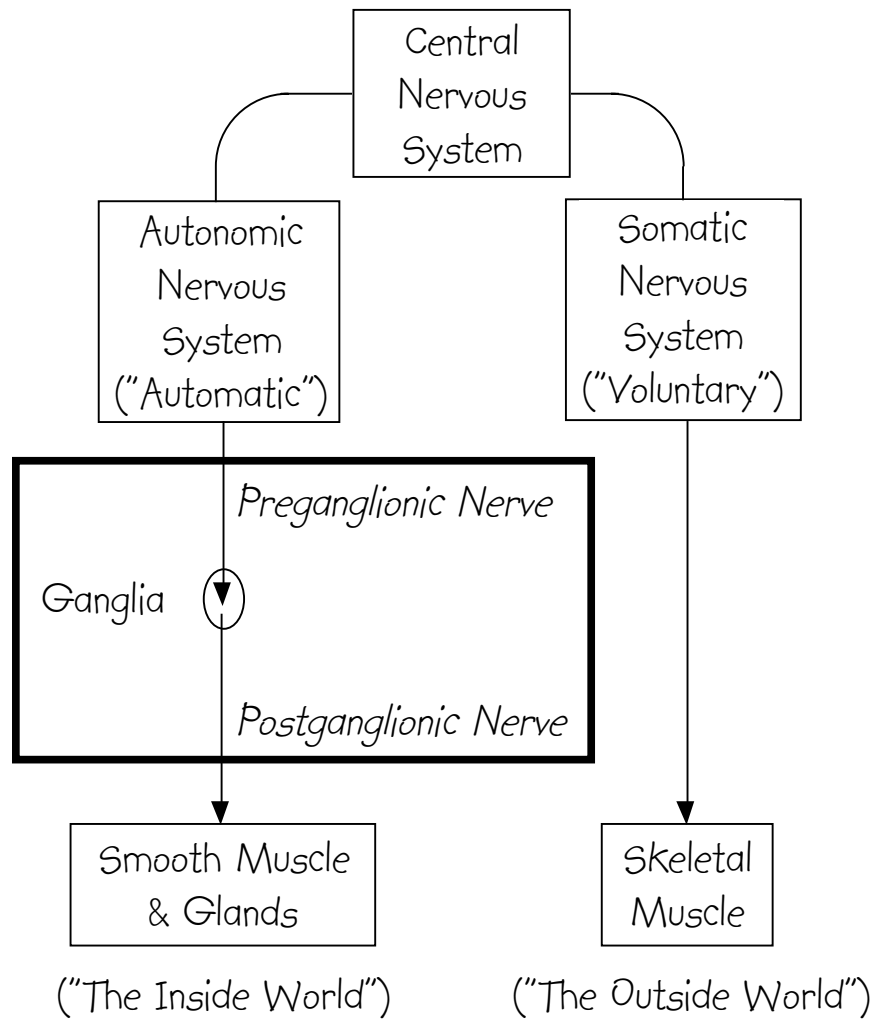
Central Nervous System

Autonomic Nervous System ("Automatic")

Somatic Nervous System ("Voluntary")

Preganglionic Nerve

Ganglia

Postganglionic Nerve

Smooth Muscle & Glands

Skeletal Muscle

("The Inside World")

("The Outside World")